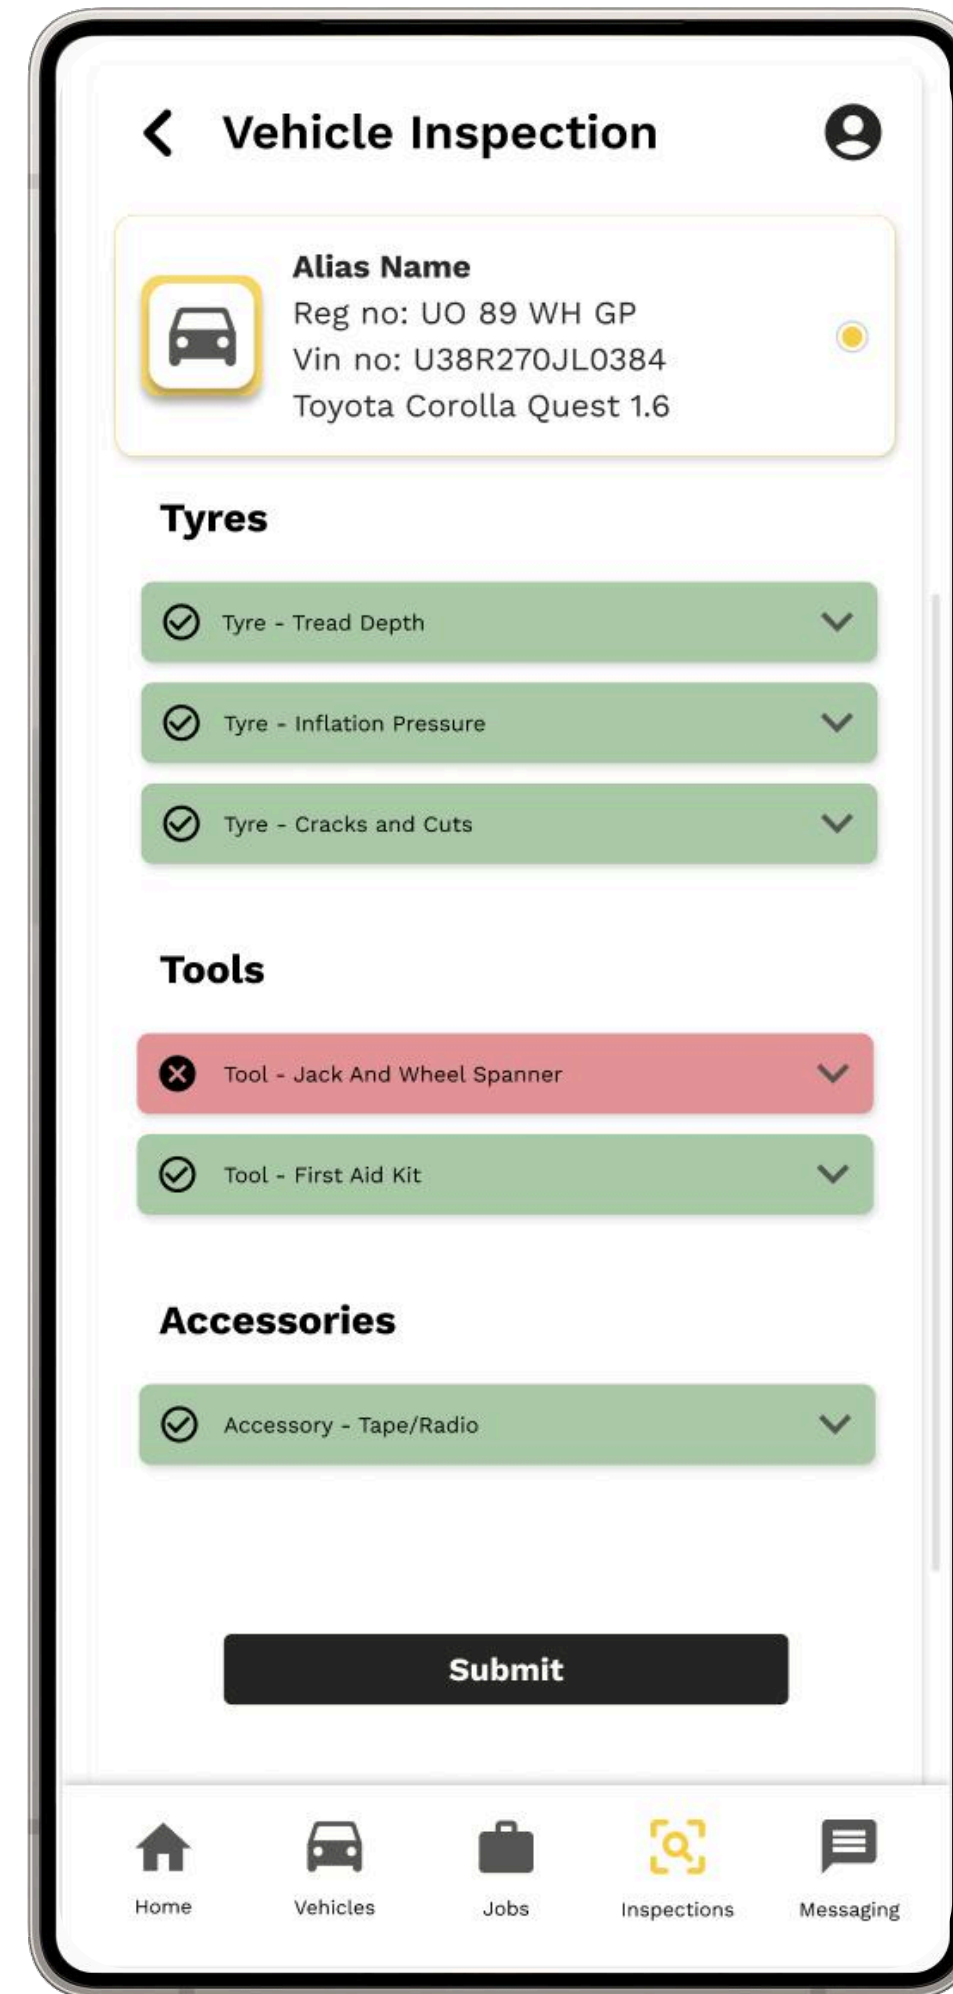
Vehicle Inspection

Alias Name
Reg no: UO 89 WH GP
Vin no: U38R270JL0384
Toyota Corolla Quest 1.6

Tyres

Tyre - Tread Depth

Tyre - Inflation Pressure

Tyre - Cracks and Cuts

Tools

Tool - Jack And Wheel Spanner

Tool - First Aid Kit

Accessories

Accessory - Tape/Radio

Submit

Home
Vehicles
Jobs
Inspections
Messaging